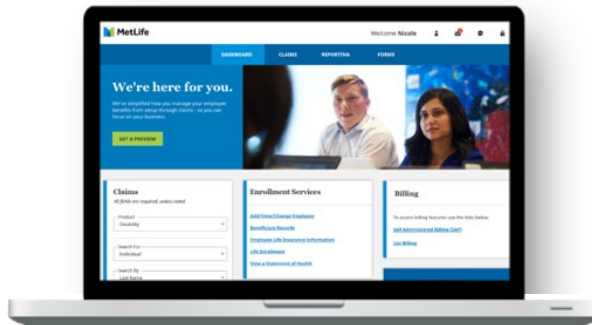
MetLife

Welcome Nicole

DASHBOARD CLAIMS REPORTING FORMS

We're here for you.

We've simplified how you manage your employee benefits from setup through claims – so you can focus on your business.

GET A PREVIEW

Claims
All fields are required unless noted

Product
Disability

Search For
Individual

Search By
Last Name

Enrollment Services

Add/View/Change Employee
Beneficiary Records
Employee Life Insurance Information
Life Enrollment
View a Statement of Health

Billing

To access billing features use the links below.

Self Administered Billing (SAP)
List Billing